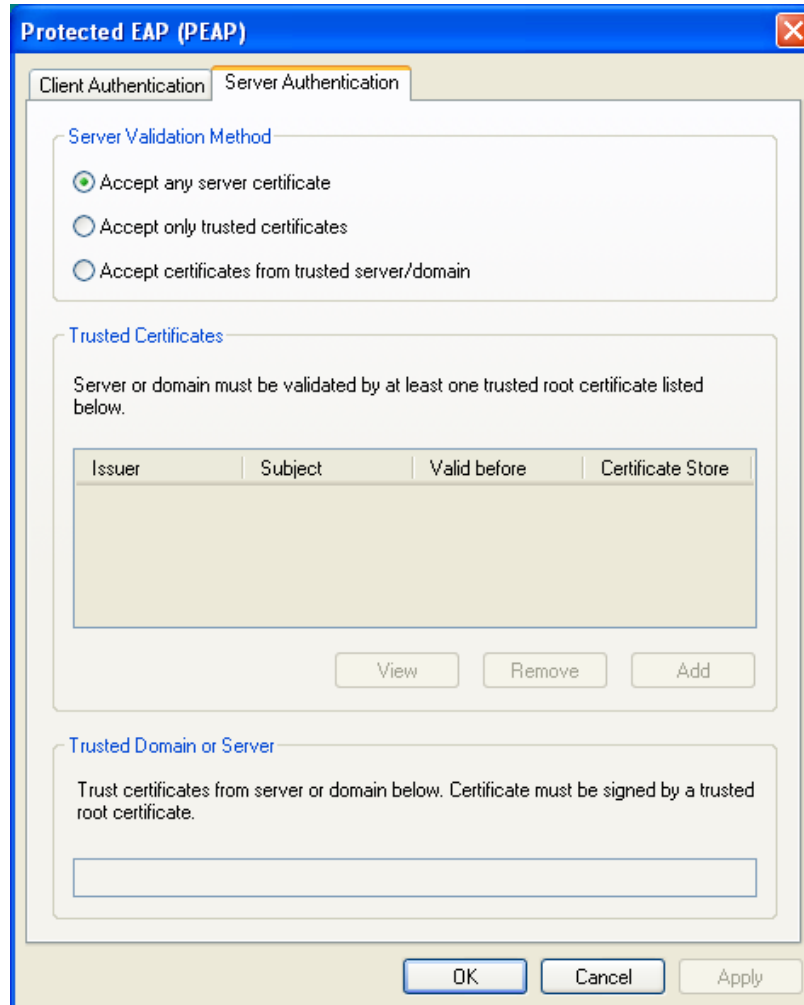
Protected EAP (PEAP)

Client Authentication | Server Authentication

Server Validation Method

Accept any server certificate

Accept only trusted certificates

Accept certificates from trusted server/domain

Trusted Certificates

Server or domain must be validated by at least one trusted root certificate listed below.

| Issuer | Subject | Valid before | Certificate Store |
|---|---|---|---|

View Remove Add

Trusted Domain or Server

Trust certificates from server or domain below. Certificate must be signed by a trusted root certificate.

OK Cancel Apply